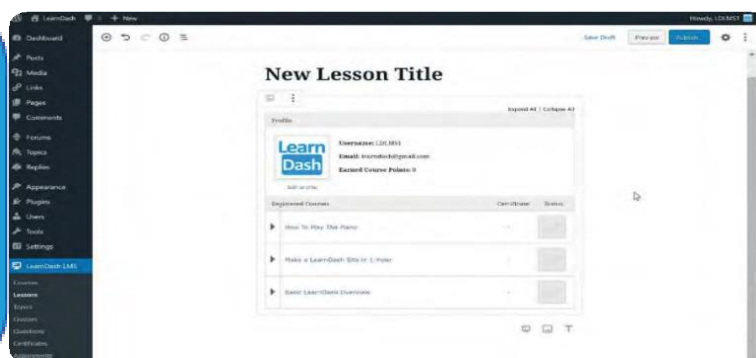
LearnDash + New

Howdy, LDLMS1

Dashboard

Posts

Media

Links

Pages

Comments

Forums

Topics

Replies

Appearance

Plugins

Users

Tools

Settings

LearnDash LMS

Courses

Lessons

Topics

Quizzes

Questions

Certificates

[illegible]

Save Draft Preview Publish

New Lesson Title

Expand All | Collapse All

Profile

Learn Dash

Username: LDLMS1

Email: learndash@gmail.com

Earned Course Points: 0

Edit profile

Registered Courses Certificate Status

How To Play The Piano

Make a LearnDash Site in 1 Hour

Basic LearnDash Overview